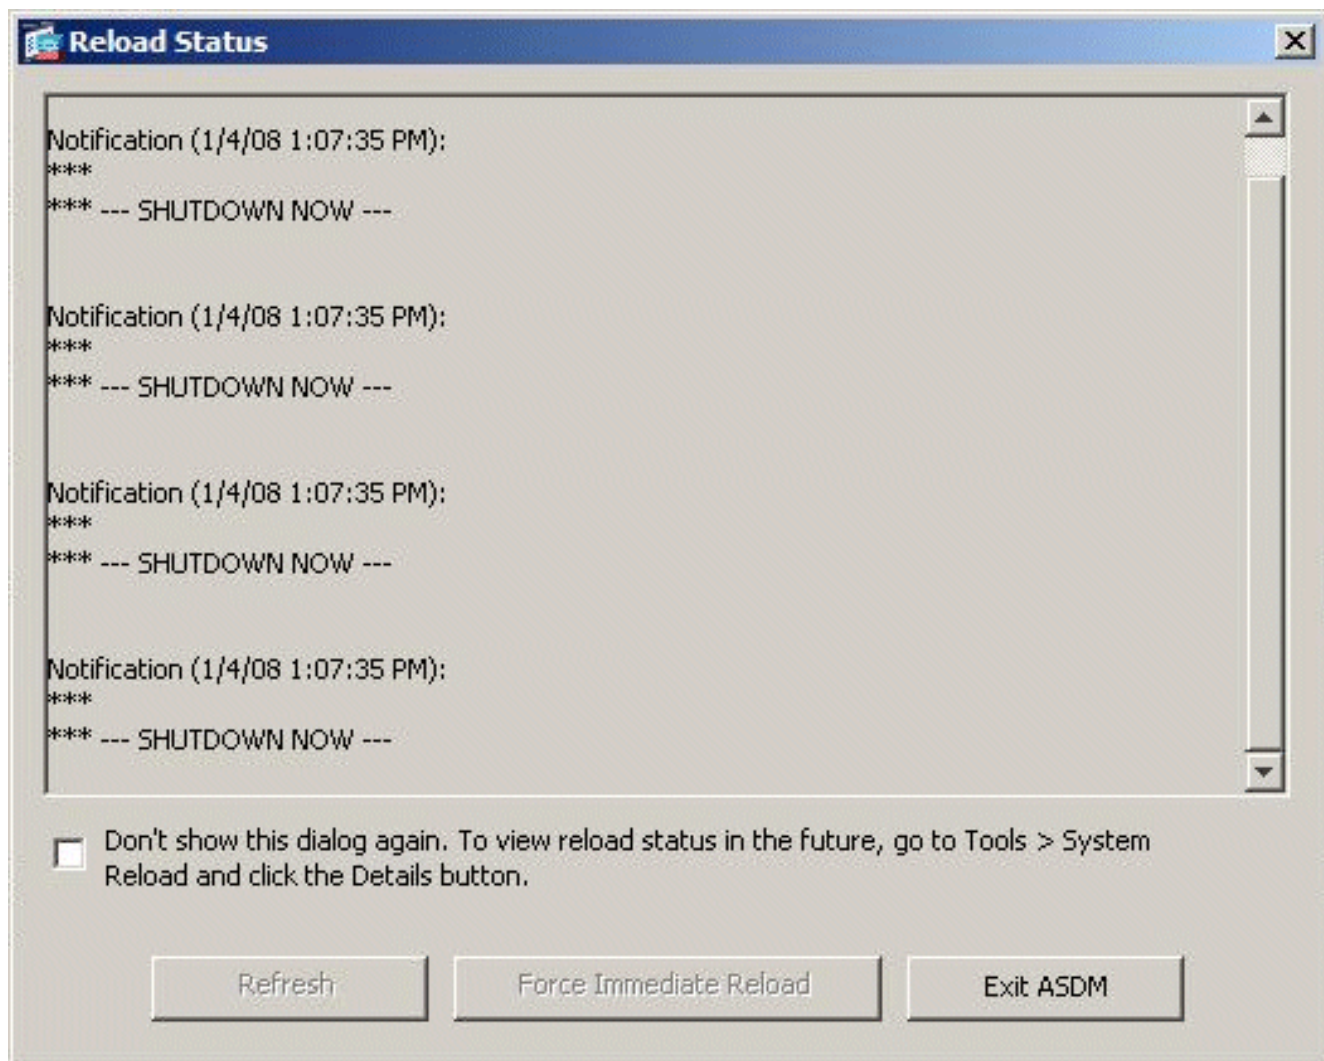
Reload Status

Notification (1/4/08 1:07:35 PM):
***
*** --- SHUTDOWN NOW ---

Notification (1/4/08 1:07:35 PM):
***
*** --- SHUTDOWN NOW ---

Notification (1/4/08 1:07:35 PM):
***
*** --- SHUTDOWN NOW ---

Notification (1/4/08 1:07:35 PM):
***
*** --- SHUTDOWN NOW ---

Don't show this dialog again. To view reload status in the future, go to Tools > System Reload and click the Details button.

Refresh

Force Immediate Reload

Exit ASDM